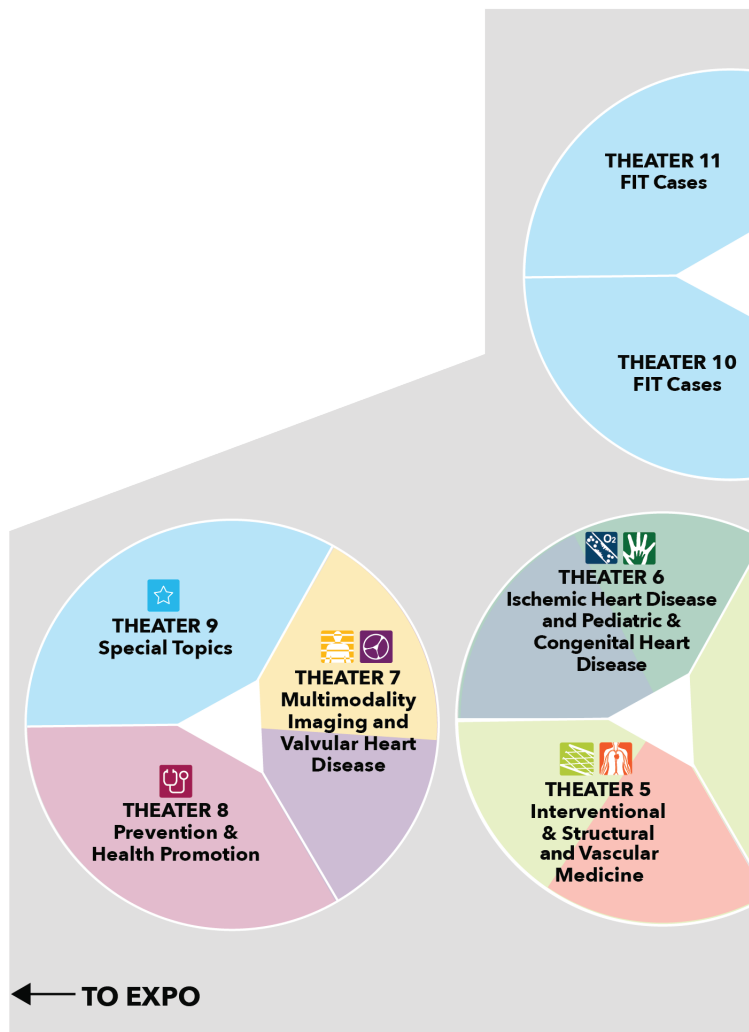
THEATER 11
FIT Cases

THEATER 10
FIT Cases

THEATER 9
Special Topics

THEATER 7
Multimodality Imaging and Valvular Heart Disease

THEATER 8
Prevention & Health Promotion

$O_2$

THEATER 6
Ischemic Heart Disease and Pediatric & Congenital Heart Disease

THEATER 5
Interventional & Structural and Vascular Medicine

TO EXPO